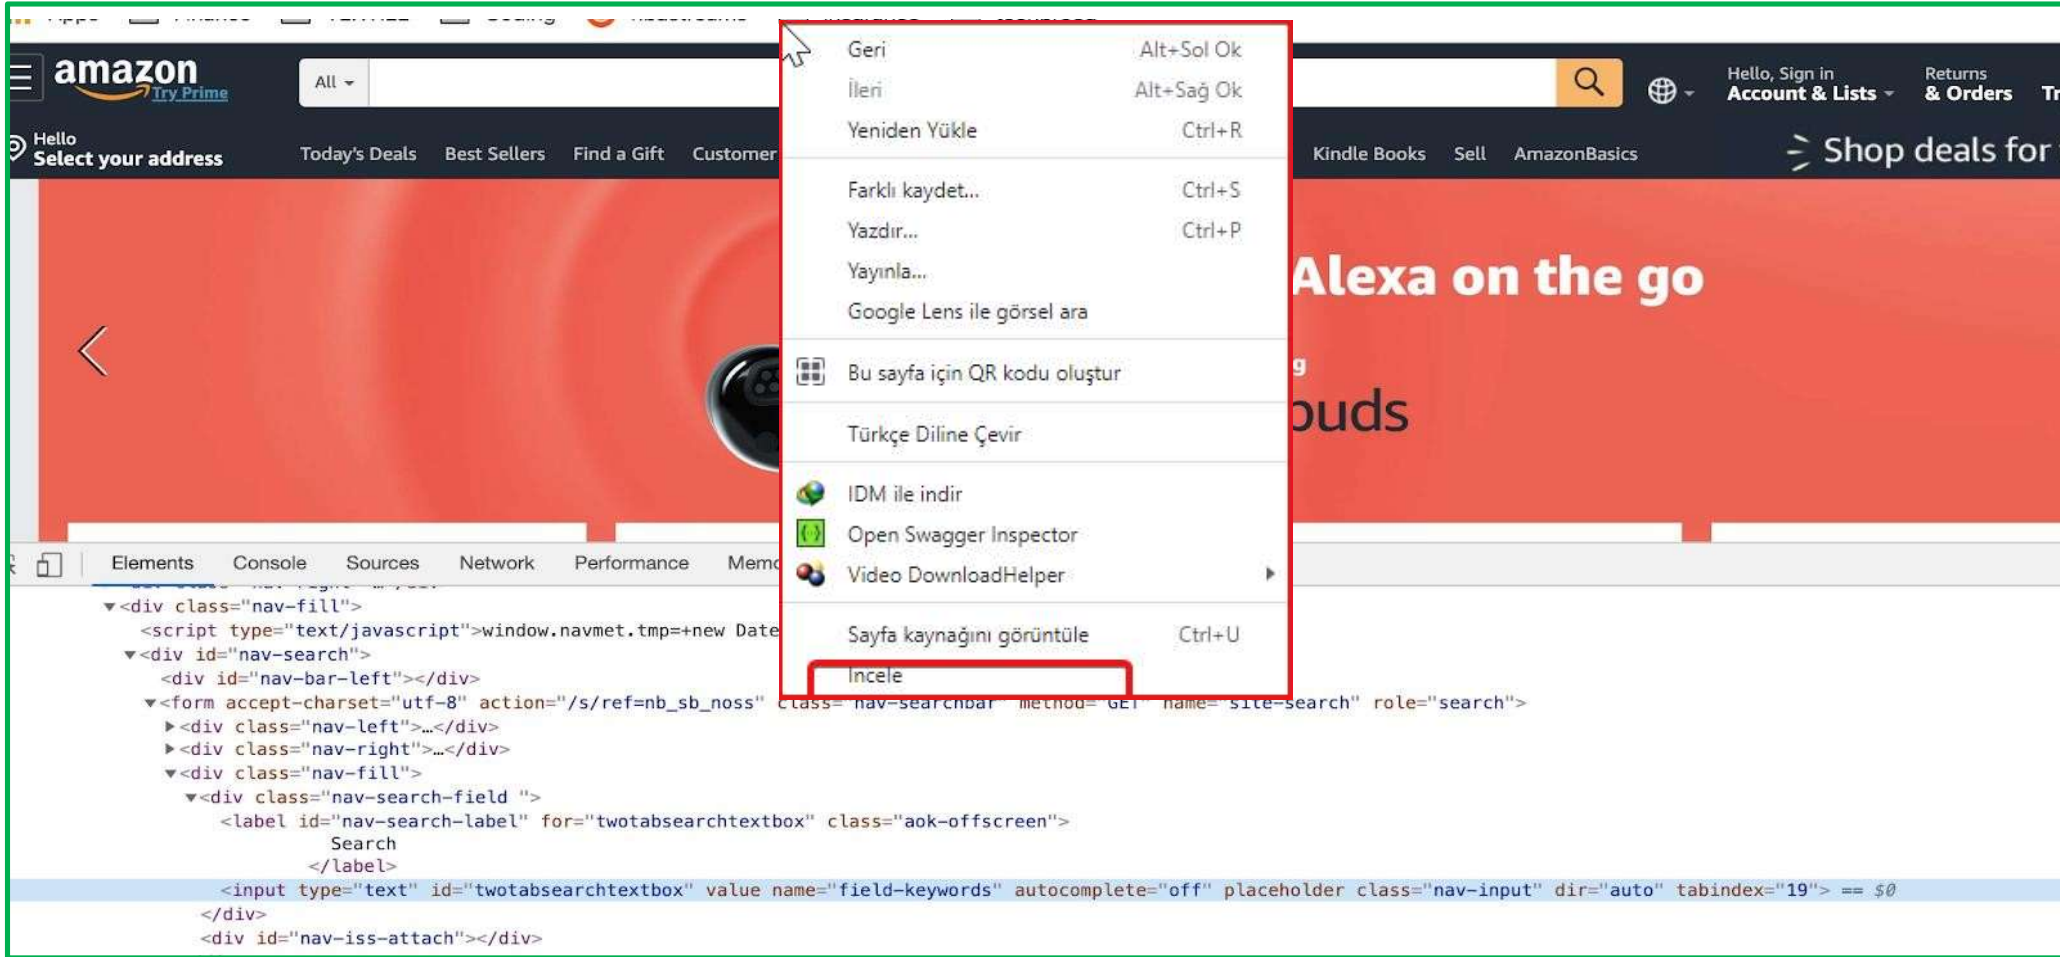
amazon
Try Prime
All
Hello, Sign in
Account & Lists
Returns
& Orders
Hello
Select your address
Today's Deals Best Sellers Find a Gift Customer
Kindle Books Sell AmazonBasics
Shop deals for
Alexa on the go
buds

Geri Alt+Sol Ok
İleri Alt+Sağ Ok
Yeniden Yükle Ctrl+R
Farklı kaydet... Ctrl+S
Yazdır... Ctrl+P
Yayınla...
Google Lens ile görsel ara
Bu sayfa için QR kodu oluştur
Türkçe Diline Çevir
IDM ile indir
Open Swagger Inspector
Video DownloadHelper
Sayfa kaynağını görüntüle Ctrl+U
İncele

Elements Console Sources Network Performance Mem

<div class="nav-fill">
<script type="text/javascript">window.navmet.tmp=+new Date
<div id="nav-search">
<div id="nav-bar-left"></div>
<form accept-charset="utf-8" action="/s/ref=nb_sb_noss" class="nav-searchbar" method="GET" name="site-search" role="search">
<div class="nav-left">…</div>
<div class="nav-right">…</div>
<div class="nav-fill">
<div class="nav-search-field ">
<label id="nav-search-label" for="twotabsearchtextbox" class="aok-offscreen">
Search
</label>
<input type="text" id="twotabsearchtextbox" value name="field-keywords" autocomplete="off" placeholder class="nav-input" dir="auto" tabindex="19"> == $0
</div>
<div id="nav-iss-attach"></div>